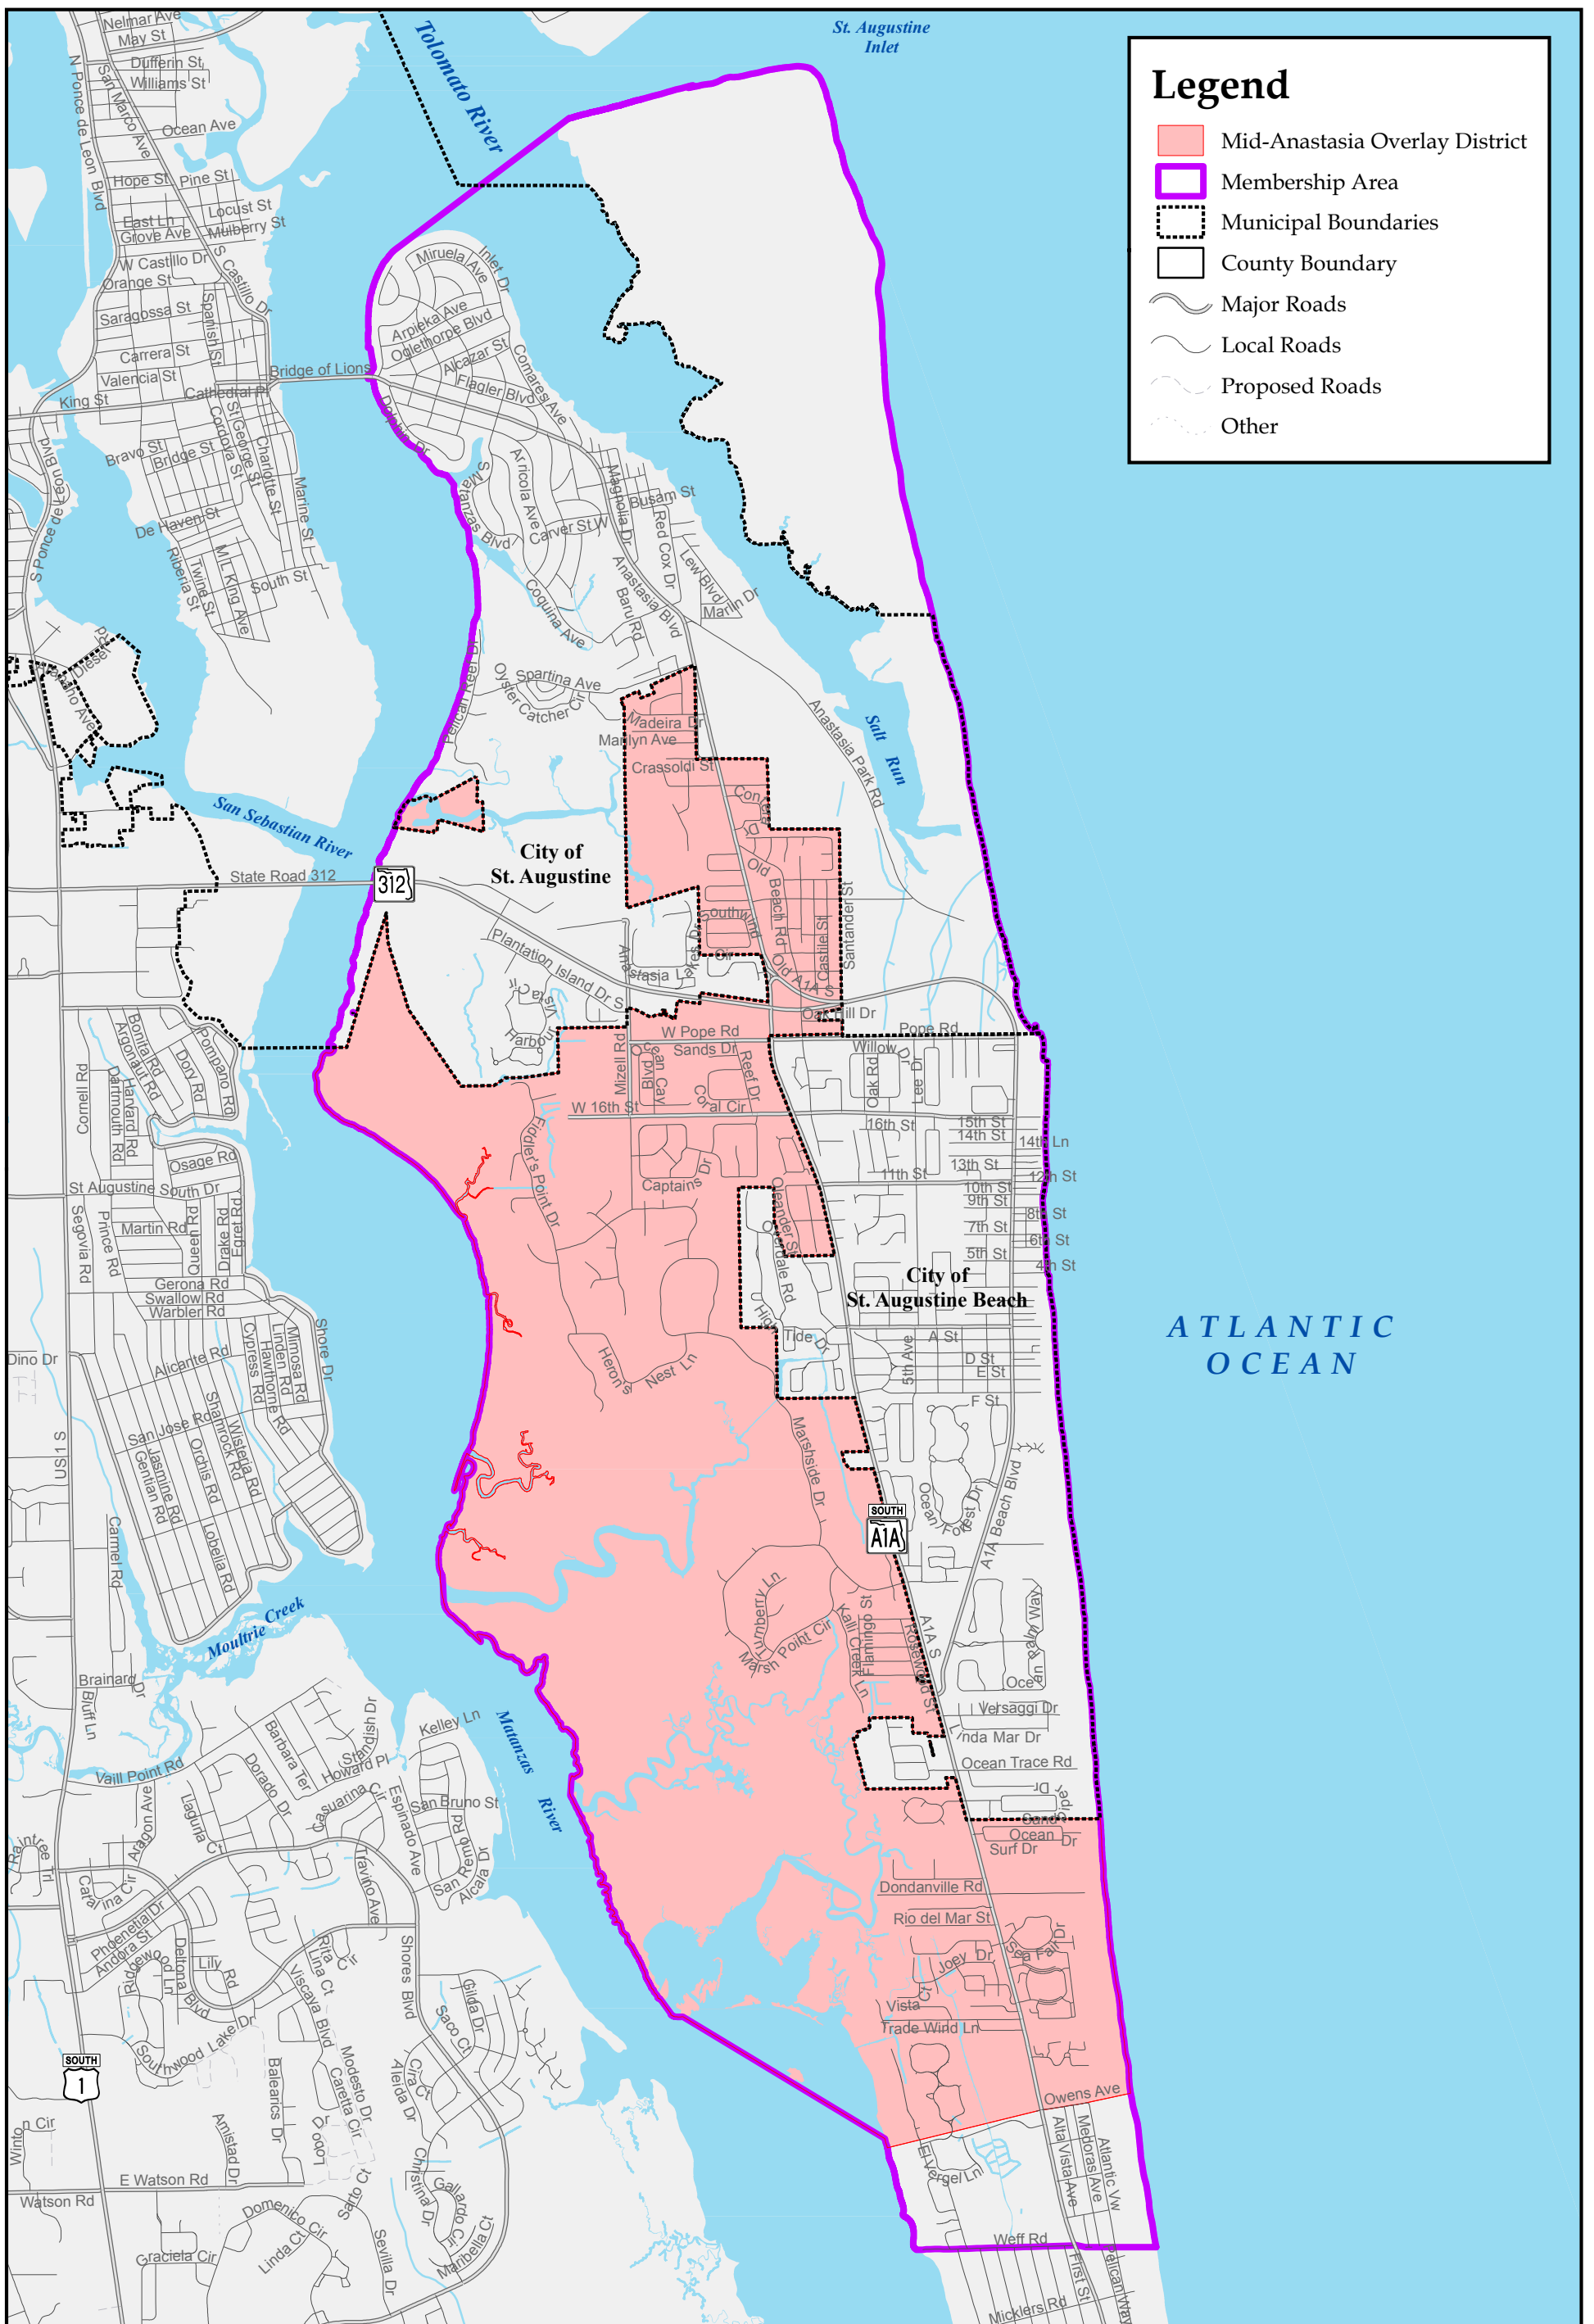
Legend
Mid-Anastasia Overlay District
Membership Area
Municipal Boundaries
County Boundary
Major Roads
Local Roads
Proposed Roads
Other

St. Augustine Inlet
Tolomato River
Salt Run
San Sebastian River
Moultrie Creek
Matanzas River

City of St. Augustine
City of St. Augustine Beach

ATLANTIC OCEAN

Nelmar Ave
May St
Dufferin St
Williams St
San Marco Ave
N Ponce de Leon Blvd
Ocean Ave
Hope St
Pine St
Locust St
East Ln
Grove Ave
Mulberry St
W Castillo Dr
S Castillo Dr
Orange St
Saragossa St
Spanish St
Carrera St
Valencia St
Bridge of Lions
Cathedral Pl
King St
Bravo St
Bridge St
St George St
Cordova St
Charlotte St
Marine St
De Haven St
Riberia St
Twine St
ML King Ave
South St
S Ponce de Leon Blvd
Miruela Ave
Inlet Dr
Arpieka Ave
Oglethorpe Blvd
Alcazar St
Flagler Blvd
Comares Ave
Arricola Ave
Carver St W
Magnolia Dr
Busam St
Red Cox Dr
Lew Blvd
Marlin Dr
S Matanzas Blvd
Coquina Ave
Anastasia Blvd
Baru Rd
Spartina Ave
Oyster Catcher Cir
Pelican Reef Dr
Madeira Dr
Marilyn Ave
Crassoldi St
Anastasia Park Rd
Old Beach Rd
Castile St
Santander St
South
State Road 312
312
Plantation Island Dr S
Anastasia Lakes Dr
A1A S
Oak Hill Dr
Pope Rd
W Pope Rd
Sands Dr
Mizell Rd
Ocean Cay Blvd
Reef Dr
Coral Cir
Willow Dr
Oak Rd
Lee Dr
W 16th St
16th St
15th St
14th St
14th Ln
13th St
11th St
12th St
10th St
9th St
8th St
7th St
6th St
5th St
4th St
Fiddler's Point Dr
Captains Dr
Oleander St
Glendale Rd
Tide Dr
A St
D St
E St
F St
5th Ave
Heron's Nest Ln
Marshside Dr
SOUTH
A1A
Ocean Forest Dr
A1A Beach Blvd
Palm Way
Ocean
Versaggi Dr
Linda Mar Dr
Ocean Trace Rd
Ocean Dr
Surf Dr
Dondanville Rd
Rio del Mar St
Sea Farm Dr
Joey Dr
Vista Cir
Trade Wind Ln
Owens Ave
Alta Vista Ave
Mediterranea Ave
Atlantic Vw
El Vergel Ln
Weff Rd
First St
Pelican Way
Micklers Rd
Turnberry Ln
Marsh Point Cir
Kalli Creek Ln
Flamingo St
Rosewood St
Bonita Rd
Argonaut Rd
Harvard Rd
Dartmouth Rd
Dory Rd
Pompano Rd
Cornell Rd
Osage Rd
St Augustine South Dr
Segovia Rd
Prince Rd
Martin Rd
Queen Rd
Drake Rd
Egret Rd
Gerona Rd
Swallow Rd
Warbler Rd
Alicante Rd
Cypress Rd
Linden Rd
Hawthorne Rd
Mimosa Rd
Shore Dr
Dino Dr
San Jose Rd
Shamrock Rd
Jasmine Rd
Gentian Rd
Orchis Rd
Wisteria Rd
Lobelia Rd
US1 S
Carmel Rd
Brainard Dr
Bluff Ln
Vaill Point Rd
Barbara Ter
Standish Dr
Howard Pl
Kelley Ln
Dorado Dr
Casuarina Cir
Esplanado Ave
San Bruno St
Aragon Ave
Laguna Ct
Travino Ave
San Remo Rd
Alcala Dr
Raintree Trl
Carolina Cir
Phoenetia Dr
Andora St
Ridgewood Rd
Deltona Blvd
Lily Rd
Rita Ct
Lina Cir
Viscaya Blvd
Shores Blvd
Gilda Dr
Saco Ct
Southwood Lake Dr
1
Balearics Dr
Modesto Dr
Careta Cir
Aleida Dr
Clara Ct
Winton Cir
Amistad Dr
E Watson Rd
Watson Rd
Domenico Cir
Salto Ct
Christina Dr
Gallardo Cir
Graciela Cir
Linda Ct
Sevilla Dr
Marbella Ct